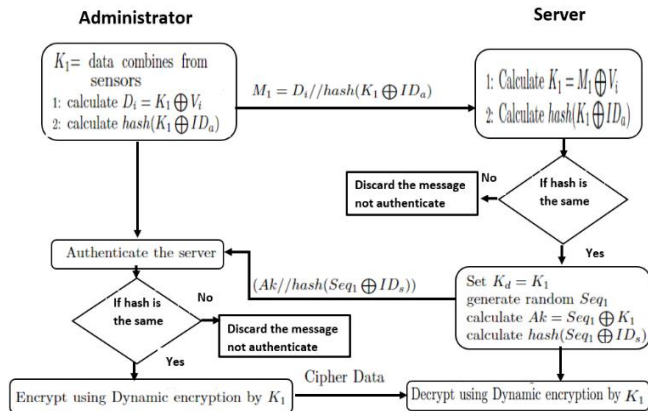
Administrator

Server

$K_1$= data combines from sensors
1: calculate $D_i = K_1 \bigoplus V_i$
2: calculate $hash(K_1 \bigoplus ID_a)$

$M_1 = D_i // hash(K_1 \bigoplus ID_a)$

1: Calculate $K_1 = M_1 \bigoplus V_i$
2: Calculate $hash(K_1 \bigoplus ID_a)$

If hash is the same

No

Discard the message not authenticate

Yes

Authenticate the server

$(Ak // hash(Seq_1 \bigoplus ID_s))$

Set $K_d = K_1$
generate random $Seq_1$
calculate $Ak = Seq_1 \bigoplus K_1$
calculate $hash(Seq_1 \bigoplus ID_s)$

If hash is the same

No

Discard the message not authenticate

Yes

Encrypt using Dynamic encryption by $K_1$

Cipher Data

Decrypt using Dynamic encryption by $K_1$